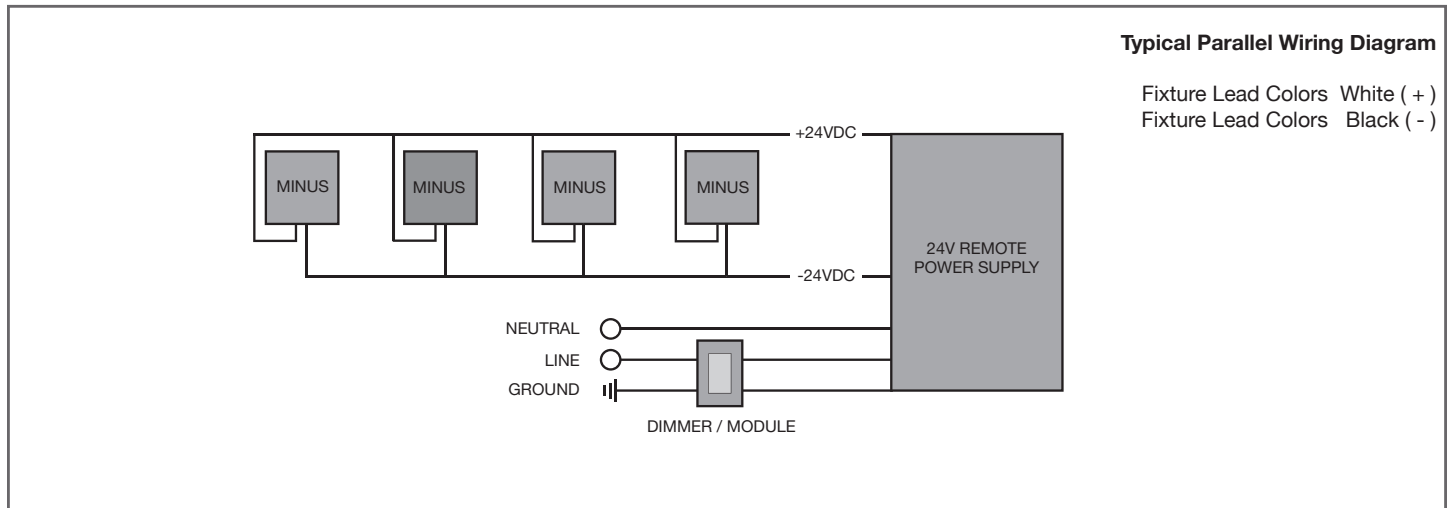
Typical Parallel Wiring Diagram

Fixture Lead Colors White ( + )
Fixture Lead Colors Black ( - )

+24VDC

MINUS

MINUS

MINUS

MINUS

-24VDC

24V REMOTE POWER SUPPLY

NEUTRAL

LINE

GROUND

DIMMER / MODULE